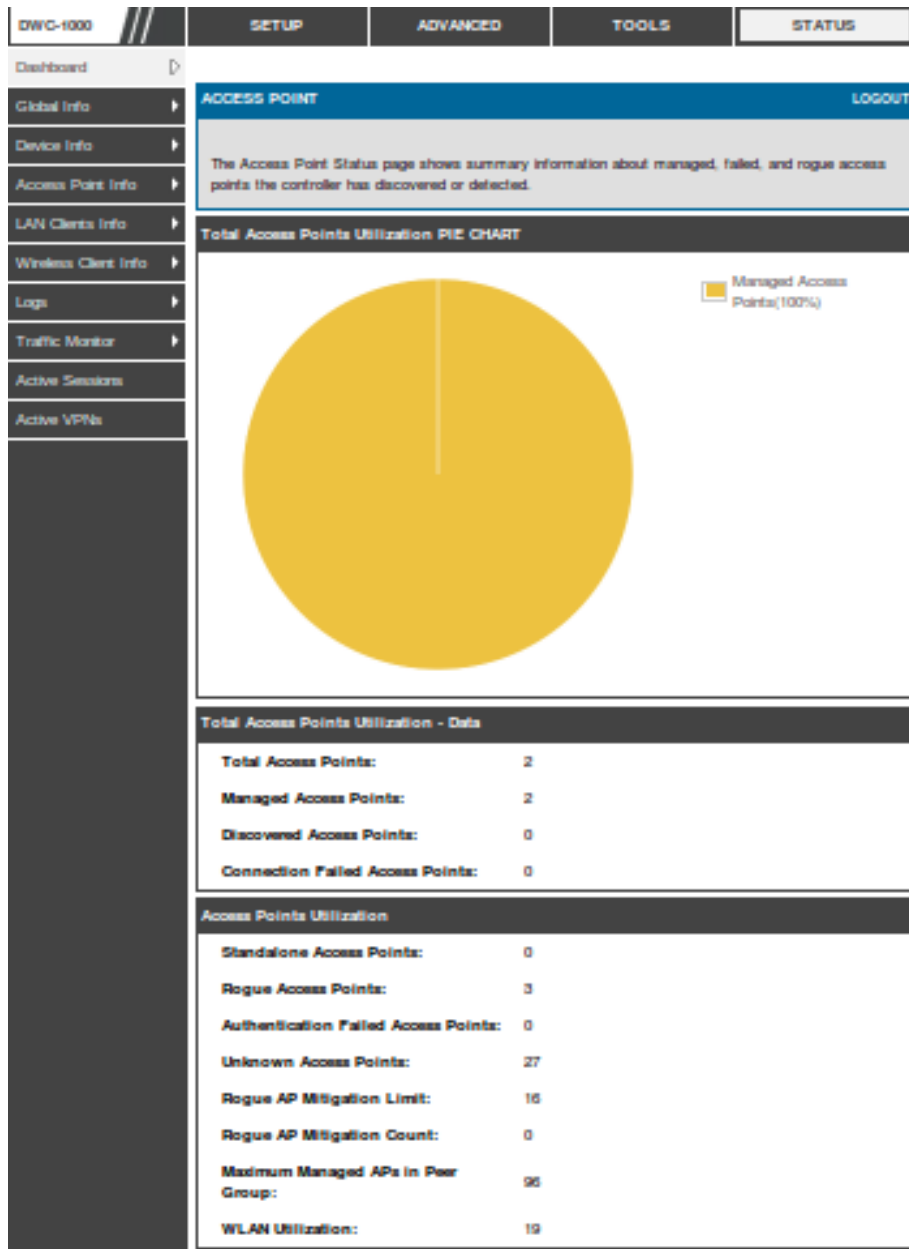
DWC-1000

SETUP | ADVANCED | TOOLS | STATUS

Dashboard
Global Info
Device Info
Access Point Info
LAN Clients Info
Wireless Client Info
Logs
Traffic Monitor
Active Sessions
Active VPNs

ACCESS POINT
LOGOUT

The Access Point Status page shows summary information about managed, failed, and rogue access points the controller has discovered or detected.

Total Access Points Utilization PIE CHART

Managed Access Points(100%)

Total Access Points Utilization - Data

| | |
|---|---|
| Total Access Points: | 2 |
| Managed Access Points: | 2 |
| Discovered Access Points: | 0 |
| Connection Failed Access Points: | 0 |

Access Points Utilization

| | |
|---|---|
| Standalone Access Points: | 0 |
| Rogue Access Points: | 3 |
| Authentication Failed Access Points: | 0 |
| Unknown Access Points: | 27 |
| Rogue AP Mitigation Limit: | 16 |
| Rogue AP Mitigation Count: | 0 |
| Maximum Managed APs in Peer Group: | 96 |
| WLAN Utilization: | 19 |